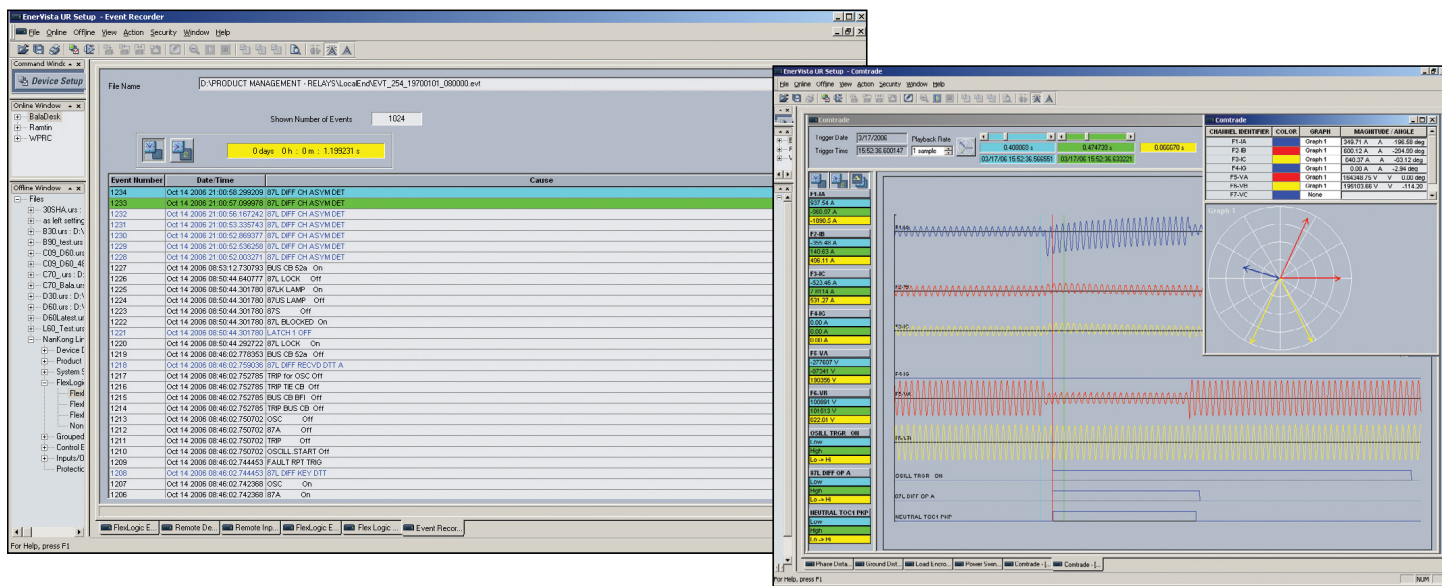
EnerVista UR Setup - Event Recorder

File Online Offline View Action Security Window Help

Command Window

Device Setup

Online Window
BalaDesk
Ramtin
WPRC

Offline Window
Files
30SHA.urs
as left setting
B30.urs : D:\
B90_test.urs
C09_D60.urs
C09_D60_4
C70_.urs : D:
C70_Bala.urs
D30.urs : D:\
D60.urs : D:\
D60Latest.ur
L60_Test.ur
NanKong Lin
Device D
Product
System S
FlexLogi
Flexl
Flexl
Flexl
Non
Grouped
Control E
Inputs/O
Protectic

File Name D:\PRODUCT MANAGEMENT - RELAYS\LocalEnd\EVT_254_19700101_080000.evt

Shown Number of Events 1024

0 days 0 h : 0 m : 1.199231 s

| Event Number | Date/Time | Cause |
|---|---|---|
| 1234 | Oct 14 2006 21:00:58.299209 | 87L DIFF CH ASYM DET |
| 1233 | Oct 14 2006 21:00:57.099978 | 87L DIFF CH ASYM DET |
| 1232 | Oct 14 2006 21:00:56.167247 | 87L DIFF CH ASYM DET |
| 1231 | Oct 14 2006 21:00:53.335743 | 87L DIFF CH ASYM DET |
| 1230 | Oct 14 2006 21:00:52.869377 | 87L DIFF CH ASYM DET |
| 1229 | Oct 14 2006 21:00:52.536258 | 87L DIFF CH ASYM DET |
| 1228 | Oct 14 2006 21:00:52.003271 | 87L DIFF CH ASYM DET |
| 1227 | Oct 14 2006 08:53:12.730793 | BUS CB 52a On |
| 1226 | Oct 14 2006 08:50:44.640777 | 87L LOCK On |
| 1225 | Oct 14 2006 08:50:44.301780 | 87LK LAMP On |
| 1224 | Oct 14 2006 08:50:44.301780 | 87US LAMP Off |
| 1223 | Oct 14 2006 08:50:44.301780 | 87S Off |
| 1222 | Oct 14 2006 08:50:44.301780 | 87L BLOCKED On |
| 1221 | Oct 14 2006 08:50:44.301780 | LATCH 1 OFF |
| 1220 | Oct 14 2006 08:50:44.292722 | 87L LOCK On |
| 1219 | Oct 14 2006 08:46:02.778353 | BUS CB 52a On |
| 1218 | Oct 14 2006 08:46:02.759036 | 87L DIFF RECVD DTT A |
| 1217 | Oct 14 2006 08:46:02.752785 | TRIP for OSC Off |
| 1216 | Oct 14 2006 08:46:02.752785 | TRIP TIE CB Off |
| 1215 | Oct 14 2006 08:46:02.752785 | BUS CB BFI Off |
| 1214 | Oct 14 2006 08:46:02.752785 | TRIP BUS CB Off |
| 1213 | Oct 14 2006 08:46:02.750702 | OSC Off |
| 1212 | Oct 14 2006 08:46:02.750702 | 87A Off |
| 1211 | Oct 14 2006 08:46:02.750702 | TRIP Off |
| 1210 | Oct 14 2006 08:46:02.750702 | OSCILL START Off |
| 1209 | Oct 14 2006 08:46:02.744453 | FAULT RPT TRIG |
| 1208 | Oct 14 2006 08:46:02.744453 | 87L DIFF KEY DTT |
| 1207 | Oct 14 2006 08:46:02.742368 | OSC On |
| 1206 | Oct 14 2006 08:46:02.742368 | 87A On |

FlexLogic E... Remote De... Remote Inp... FlexLogic E... Flex Logic ... Event Recor...

For Help, press F1

EnerVista UR Setup - Comtrade

File Online Offline View Action Security Window Help

Comtrade

Trigger Date 3/17/2006 Playback Rate
Trigger Time 15:52:36.600147 1 sample
0.400003 s 0.474739 s 0.066670 s
03/17/06 15:52:36.566551 03/17/06 15:52:36.633221

F1-IA
937.54 A
-960.07 A
-1090.5 A
F2-IB
-355.49 A
140.63 A
406.11 A
F3-IC
-523.46 A
710.14 A
531.27 A
F4-IG
0.00 A
0.00 A
0.00 A
F5-VA
-277607 V
-87341 V
190356 V
F6-VB
100891 V
101613 V
622.01 V
OSILL TRGR ON
Low
High
Lo -> Hi
87L DIFF OP A
Low
High
Lo -> Hi
NEUTRAL TOC1 PKP
Low
High
Lo -> Hi

F1-IA
F2-IB
F3-IC
F4-IG
F5-VA
F6-VB
OSILL TRGR ON
87L DIFF OP A
NEUTRAL TOC1 PKP

Comtrade

| CHANNEL IDENTIFIER | COLOR | GRAPH | MAGNITUDE / ANGLE |
|---|---|---|---|
| F1-IA | | Graph 1 | 349.71 A -196.58 deg |
| F2-IB | | Graph 1 | 600.12 A -294.00 deg |
| F3-IC | | Graph 1 | 640.37 A -83.12 deg |
| F4-IG | | Graph 1 | 0.00 A -2.94 deg |
| F5-VA | | Graph 1 | 164348.75 V 0.00 deg |
| F6-VB | | Graph 1 | 195103.66 V -114.20 |
| F7-VC | | None | |

Graph 1

Phase Dista... Ground Dist... Load Encro... Power Swin... Comtrade - [... Comtrade - [...

For Help, press F1 NUM